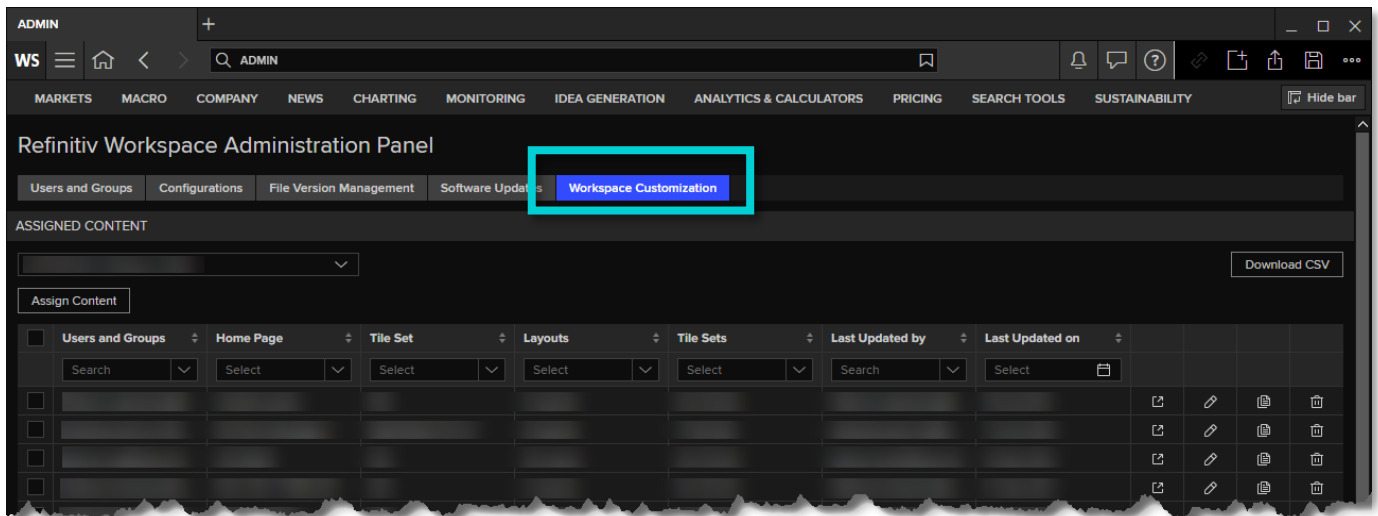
ADMIN +

WS ADMIN

MARKETS MACRO COMPANY NEWS CHARTING MONITORING IDEA GENERATION ANALYTICS & CALCULATORS PRICING SEARCH TOOLS SUSTAINABILITY Hide bar

Refinitiv Workspace Administration Panel

Users and Groups | Configurations | File Version Management | Software Updates | Workspace Customization

ASSIGNED CONTENT

Download CSV

Assign Content

| | Users and Groups | Home Page | Tile Set | Layouts | Tile Sets | Last Updated by | Last Updated on |
|---|---|---|---|---|---|---|---|
| | Search | Select | Select | Select | Select | Search | Select |
| | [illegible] | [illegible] | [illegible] | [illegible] | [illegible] | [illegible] | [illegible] |
| | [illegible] | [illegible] | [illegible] | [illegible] | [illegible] | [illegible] | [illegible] |
| | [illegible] | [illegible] | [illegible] | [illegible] | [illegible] | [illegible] | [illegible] |
| | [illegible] | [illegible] | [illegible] | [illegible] | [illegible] | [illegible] | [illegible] |